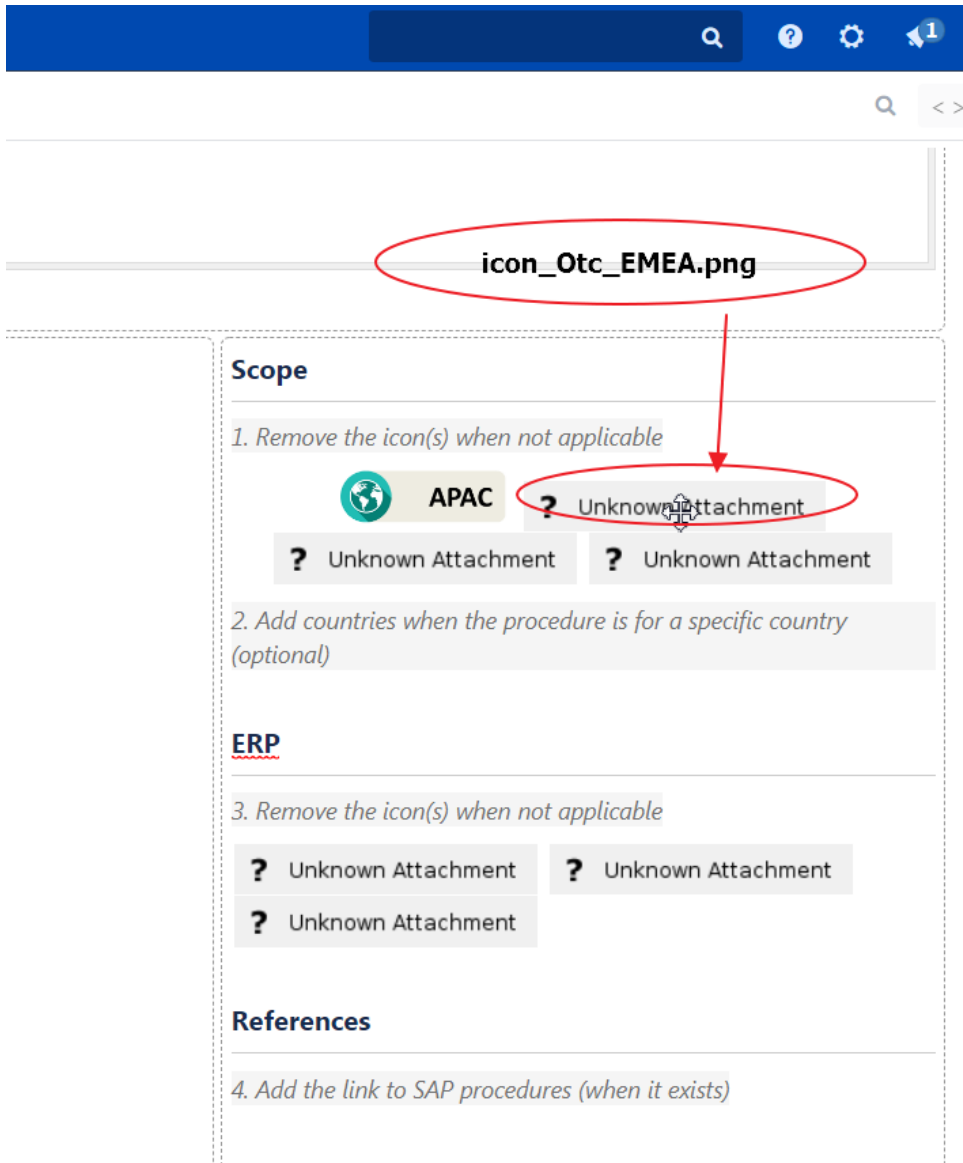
1

< >

icon_Otc_EMEA.png

Scope

1. Remove the icon(s) when not applicable

APAC

? Unknown Attachment

? Unknown Attachment

? Unknown Attachment

2. Add countries when the procedure is for a specific country (optional)

ERP

3. Remove the icon(s) when not applicable

? Unknown Attachment

? Unknown Attachment

? Unknown Attachment

References

4. Add the link to SAP procedures (when it exists)